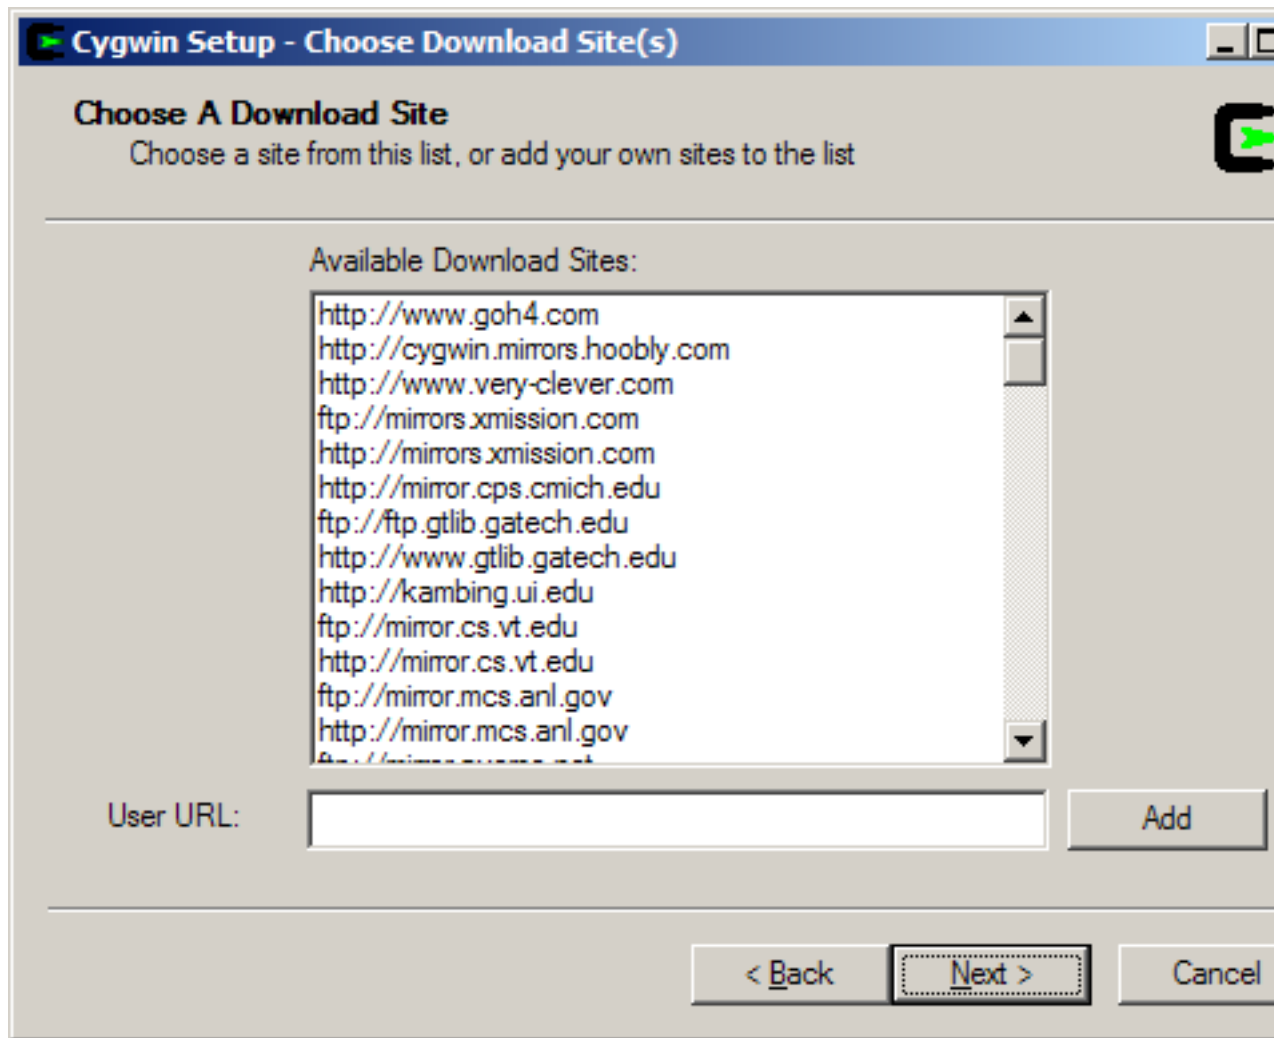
Cygwin Setup - Choose Download Site(s)

Choose A Download Site
Choose a site from this list, or add your own sites to the list

Available Download Sites:

http://www.goh4.com
http://cygwin.mirrors.hoobly.com
http://www.very-clever.com
ftp://mirrors.xmission.com
http://mirrors.xmission.com
http://mirror.cps.cmich.edu
ftp://ftp.gtlib.gatech.edu
http://www.gtlib.gatech.edu
http://kambing.ui.edu
ftp://mirror.cs.vt.edu
http://mirror.cs.vt.edu
ftp://mirror.mcs.anl.gov
http://mirror.mcs.anl.gov
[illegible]

User URL:

Add

< Back
Next >
Cancel